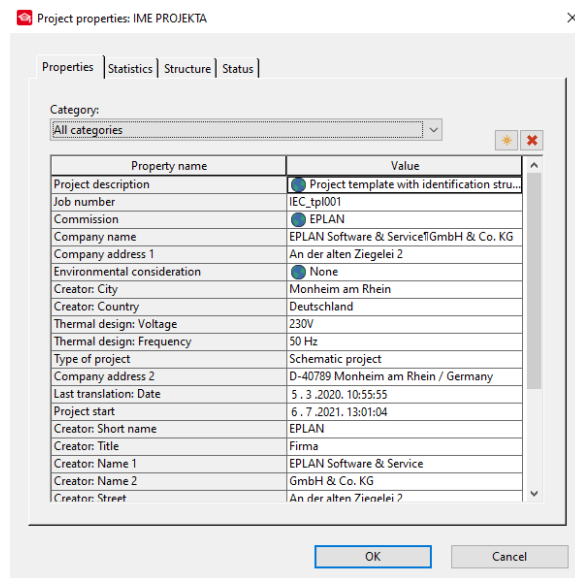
Project properties: IME PROJEKTA

Properties | Statistics | Structure | Status

Category:
All categories

| Property name | Value |
|---|---|
| Project description | Project template with identification stru... |
| Job number | IEC_tpl001 |
| Commission | EPLAN |
| Company name | EPLAN Software & Service¶GmbH & Co. KG |
| Company address 1 | An der alten Ziegelei 2 |
| Environmental consideration | None |
| Creator: City | Monheim am Rhein |
| Creator: Country | Deutschland |
| Thermal design: Voltage | 230V |
| Thermal design: Frequency | 50 Hz |
| Type of project | Schematic project |
| Company address 2 | D-40789 Monheim am Rhein / Germany |
| Last translation: Date | 5 . 3 .2020. 10:55:55 |
| Project start | 6 . 7 .2021. 13:01:04 |
| Creator: Short name | EPLAN |
| Creator: Title | Firma |
| Creator: Name 1 | EPLAN Software & Service |
| Creator: Name 2 | GmbH & Co. KG |
| Creator: Street | An der alten Ziegelei 2 |

OK
Cancel